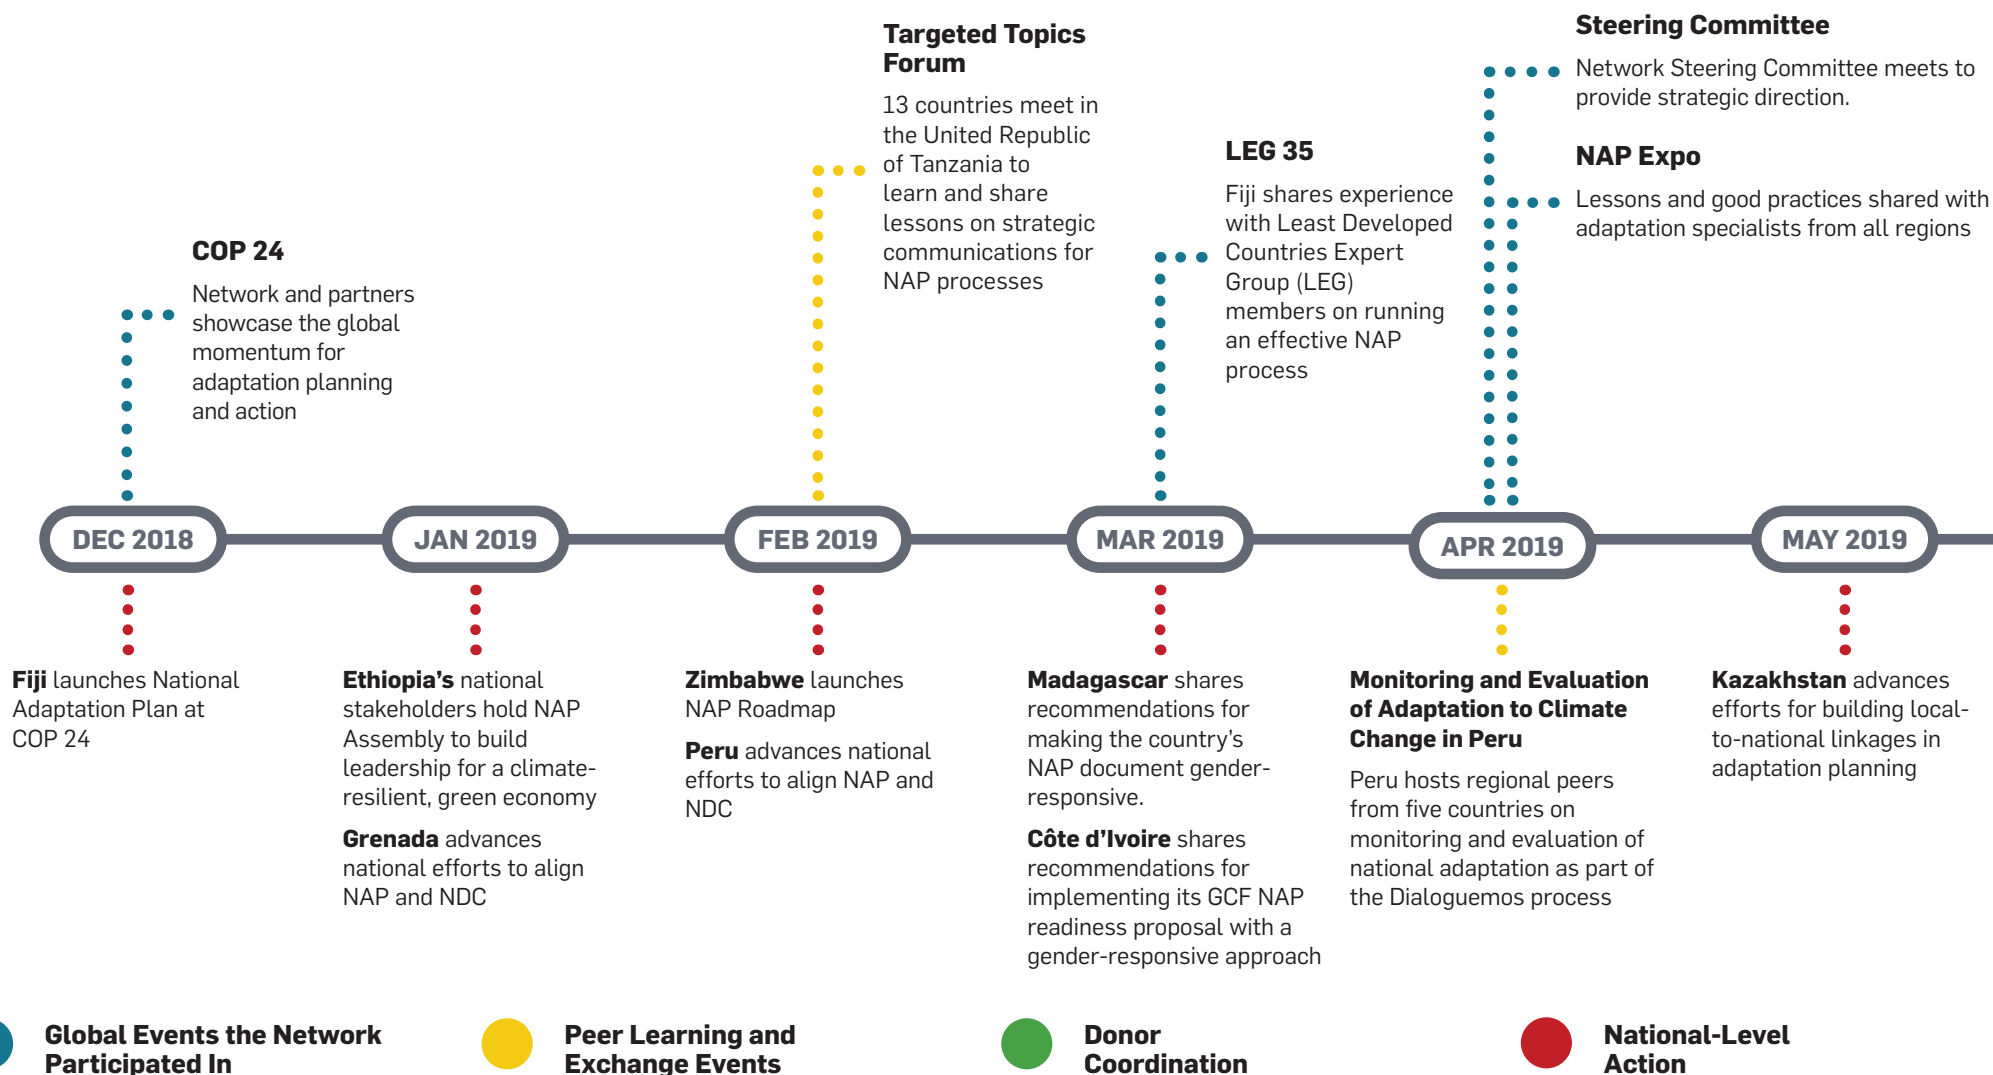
Targeted Topics Forum

13 countries meet in the United Republic of Tanzania to learn and share lessons on strategic communications for NAP processes

Steering Committee

Network Steering Committee meets to provide strategic direction.

NAP Expo

Lessons and good practices shared with adaptation specialists from all regions

LEG 35

Fiji shares experience with Least Developed Countries Expert Group (LEG) members on running an effective NAP process

COP 24

Network and partners showcase the global momentum for adaptation planning and action

DEC 2018

JAN 2019

FEB 2019

MAR 2019

APR 2019

MAY 2019

**Fiji** launches National Adaptation Plan at COP 24

**Ethiopia's** national stakeholders hold NAP Assembly to build leadership for a climate-resilient, green economy

**Grenada** advances national efforts to align NAP and NDC

**Zimbabwe** launches NAP Roadmap

**Peru** advances national efforts to align NAP and NDC

**Madagascar** shares recommendations for making the country's NAP document gender-responsive.

**Côte d'Ivoire** shares recommendations for implementing its GCF NAP readiness proposal with a gender-responsive approach

**Monitoring and Evaluation of Adaptation to Climate Change in Peru**

Peru hosts regional peers from five countries on monitoring and evaluation of national adaptation as part of the Dialoguemos process

**Kazakhstan** advances efforts for building local-to-national linkages in adaptation planning

Global Events the Network Participated In

Peer Learning and Exchange Events

Donor Coordination

National-Level Action